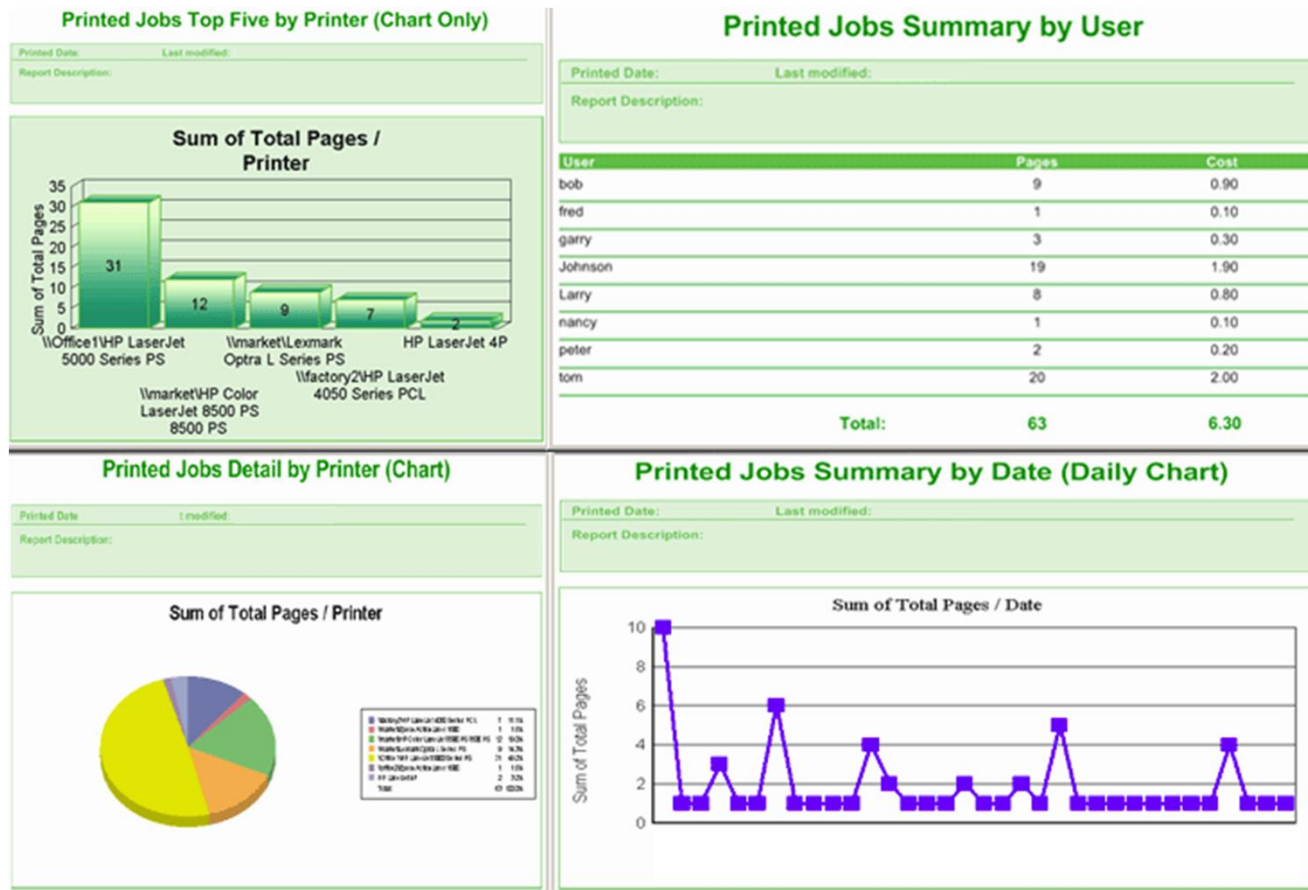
Printed Jobs Top Five by Printer (Chart Only)

Printed Date: Last modified:

Report Description:

Sum of Total Pages / Printer

35
30
25
20
15
10
5
0

Sum of Total Pages

31
12
9
7
2

\\Office1\HP LaserJet 5000 Series PS
\\market\HP Color LaserJet 8500 PS 8500 PS
\\market\Lexmark Optra L Series PS
\\factory2\HP LaserJet 4050 Series PCL
HP LaserJet 4P

Printed Jobs Summary by User

Printed Date: Last modified:

Report Description:

| User | Pages | Cost |
|---|---|---|
| bob | 9 | 0.90 |
| fred | 1 | 0.10 |
| garry | 3 | 0.30 |
| Johnson | 19 | 1.90 |
| Larry | 8 | 0.80 |
| nancy | 1 | 0.10 |
| peter | 2 | 0.20 |
| tom | 20 | 2.00 |
| Total: | 63 | 6.30 |

Printed Jobs Detail by Printer (Chart)

Printed Date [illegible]modified:

Report Description:

Sum of Total Pages / Printer

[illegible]

Printed Jobs Summary by Date (Daily Chart)

Printed Date: Last modified:

Report Description:

Sum of Total Pages / Date

10
8
6
4
2
0

Sum of Total Pages